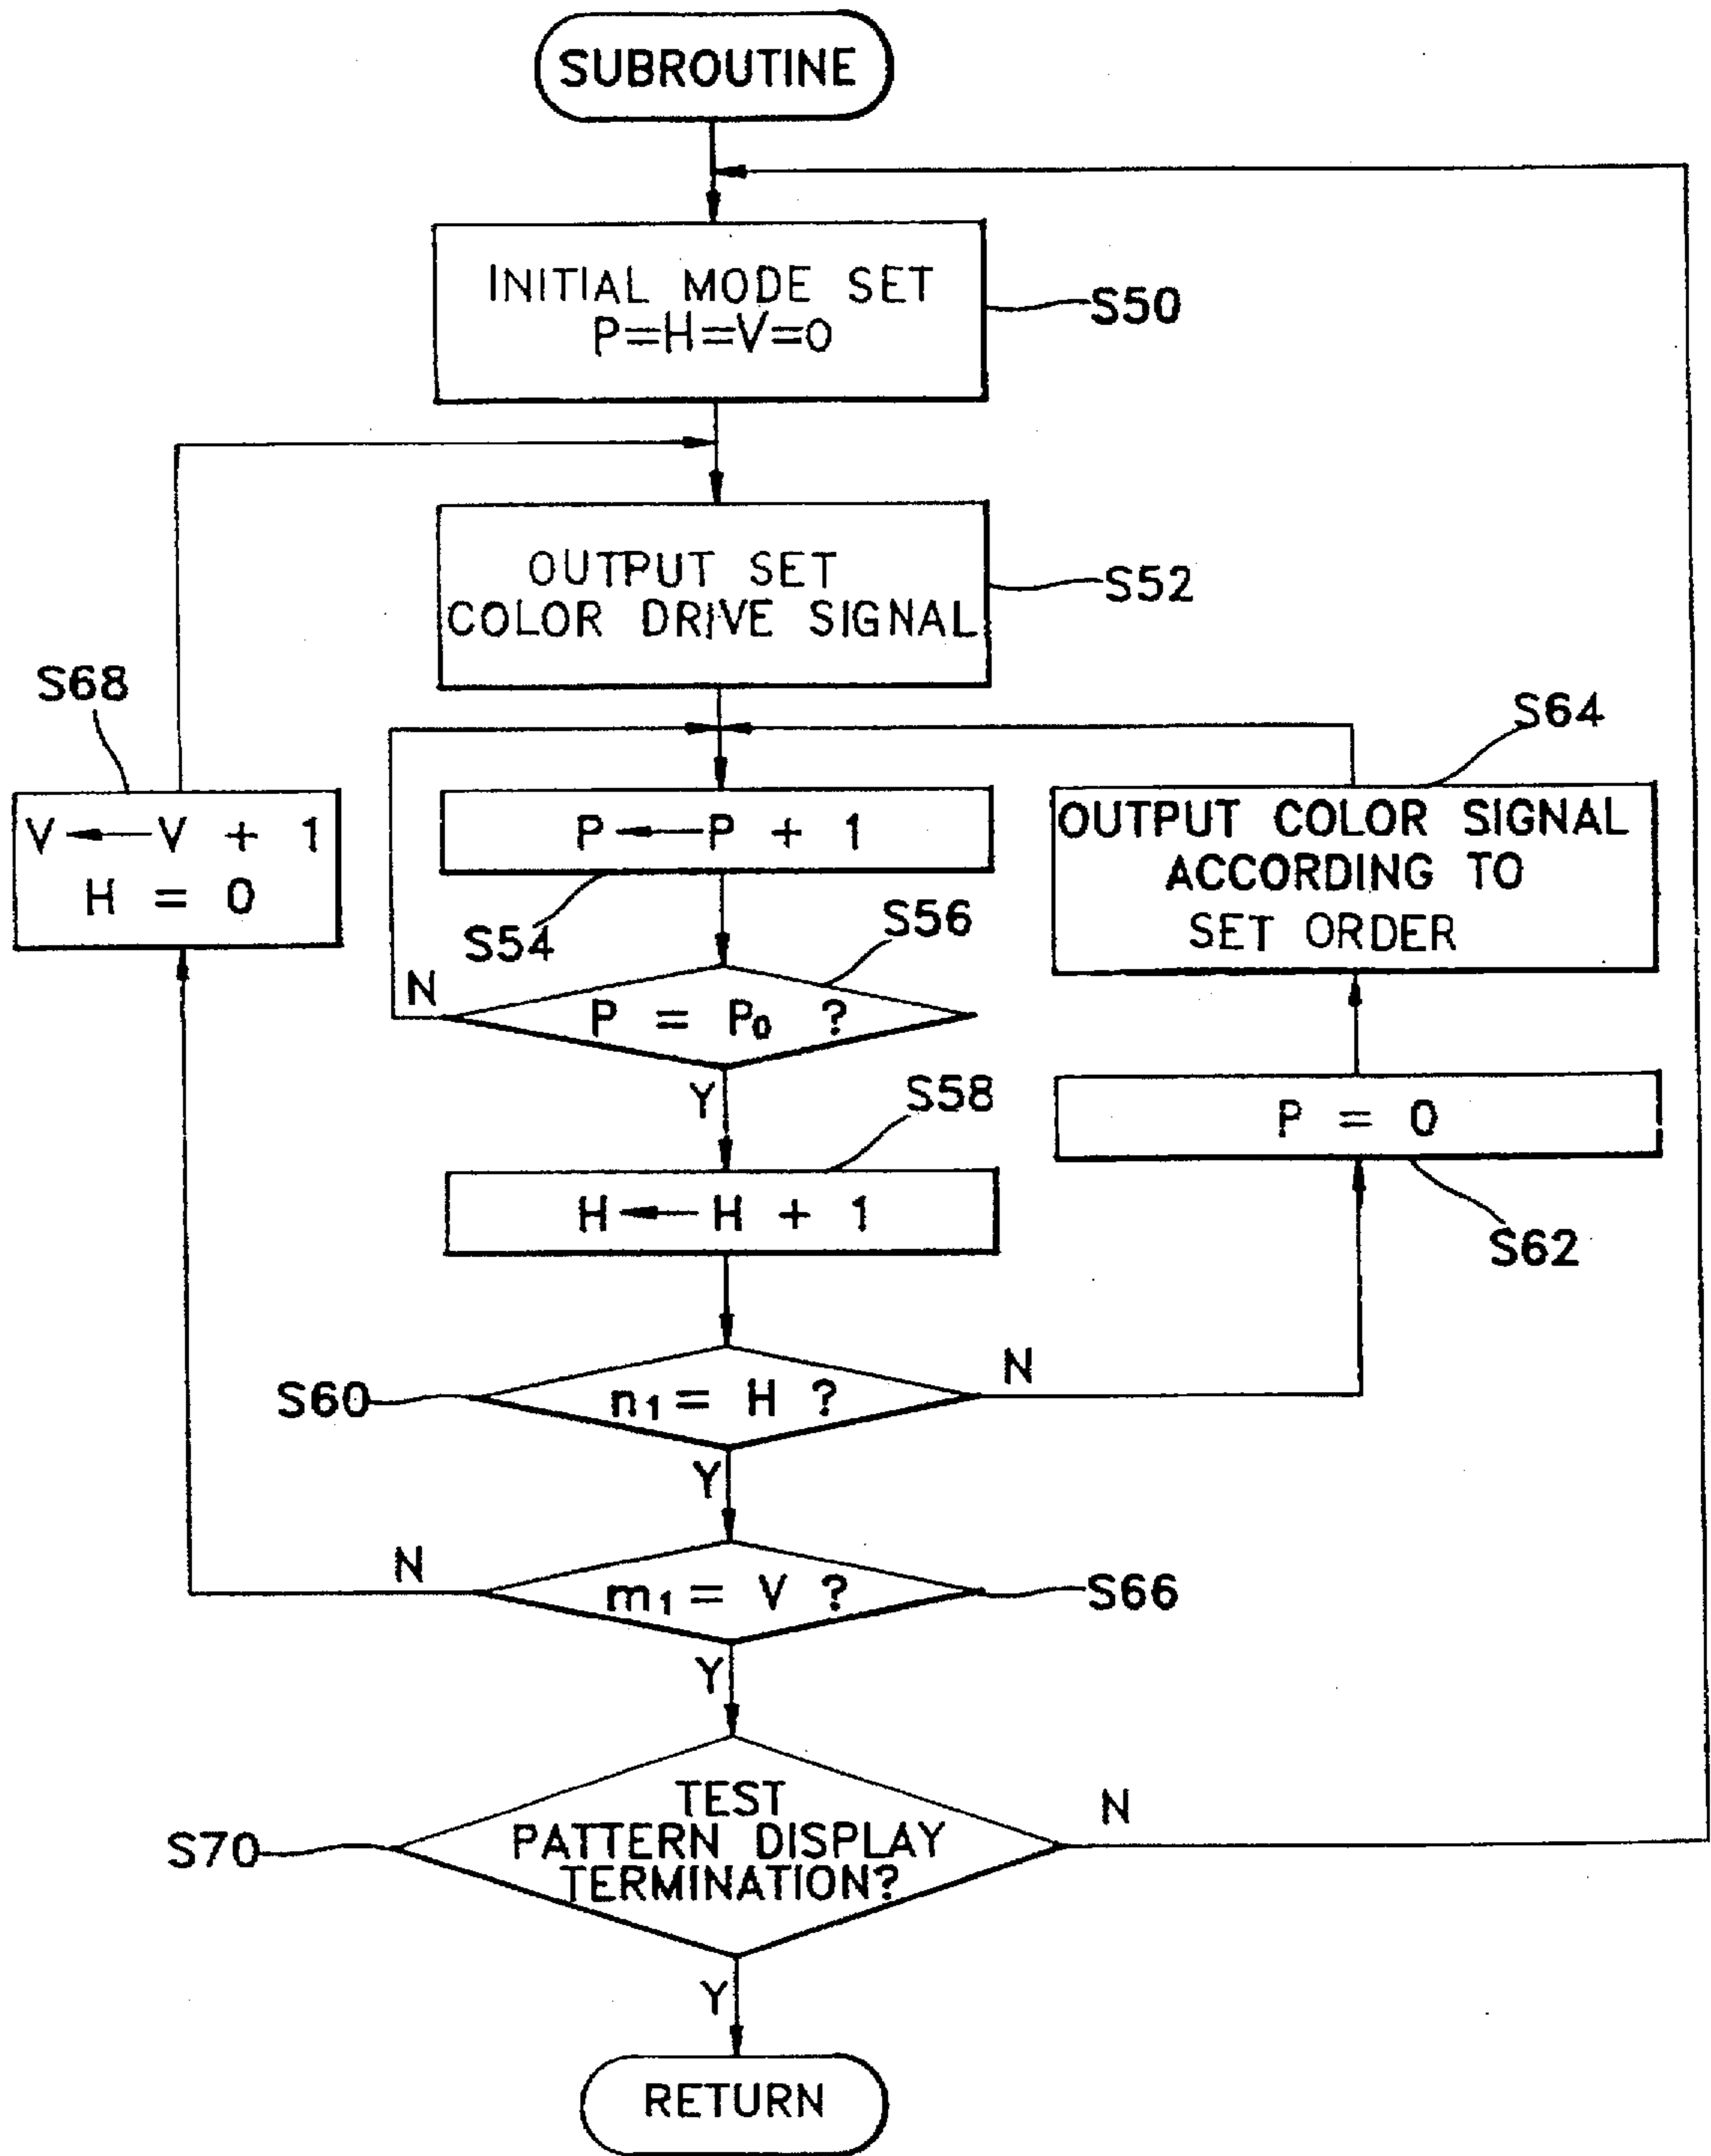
SUBROUTINE

INITIAL MODE SET
P=H=V=0

S50

OUTPUT SET
COLOR DRIVE SIGNAL

S52

S68

$V \leftarrow V + 1$
$H = 0$

S64

$P \leftarrow P + 1$

OUTPUT COLOR SIGNAL
ACCORDING TO
SET ORDER

S54

S56

N

$P = P_0$ ?

Y

S58

$P = 0$

$H \leftarrow H + 1$

S62

N

S60

$n_1 = H$ ?

Y

N

$m_1 = V$ ?

S66

Y

TEST
PATTERN DISPLAY
TERMINATION?

N

S70

Y

RETURN